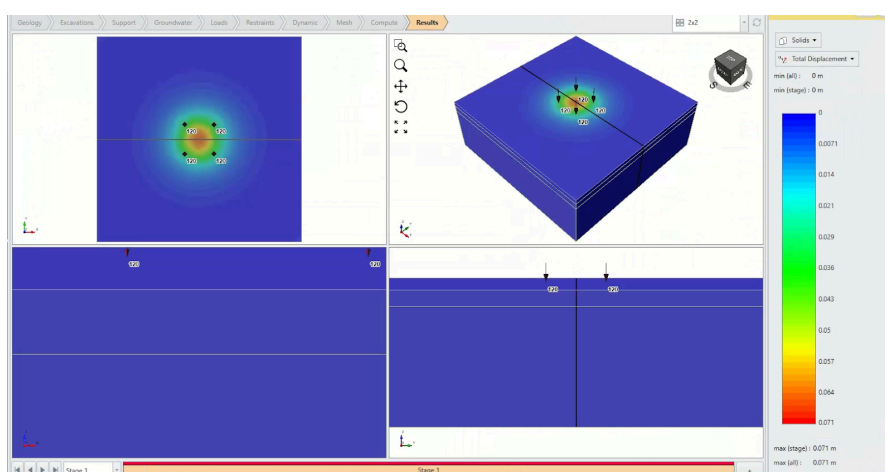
Geology Excavations Support Groundwater Loads Restraints Dynamic Mesh Compute Results

2x2

120 120
120 120

120 120
120 120

120 120

120 120

Solids
Total Displacement
min (all) : 0 m
min (stage) : 0 m

0
0.0071
0.014
0.021
0.029
0.036
0.043
0.05
0.057
0.064
0.071

max (stage) : 0.071 m
max (all) : 0.071 m

Stage 1
Stage 1